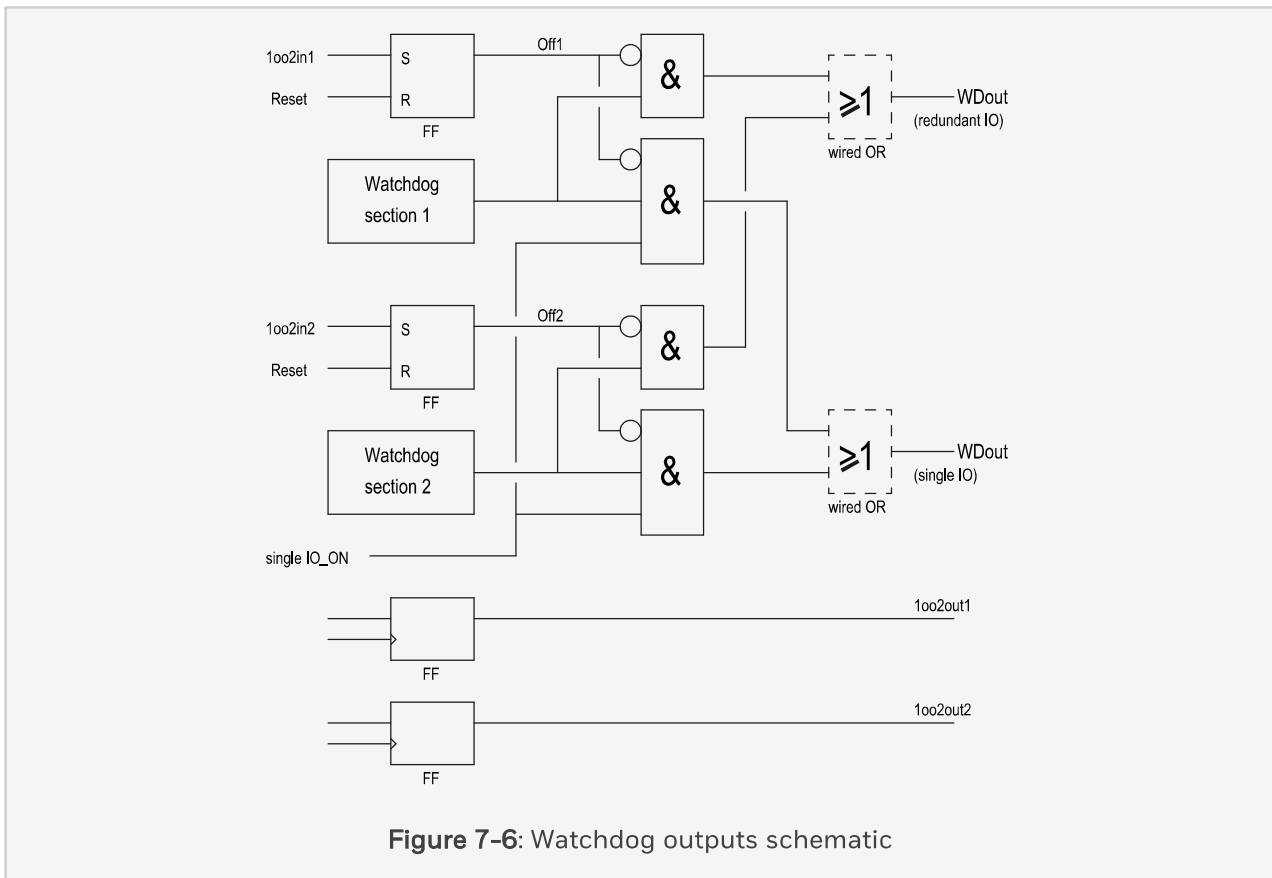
1oo2in1
S
R
Reset
FF
Off1
&
$\geq 1$
WDout
(redundant IO)
wired OR
Watchdog section 1
&
1oo2in2
S
R
Reset
FF
Off2
&
Watchdog section 2
&
$\geq 1$
WDout
(single IO)
wired OR
single IO_ON
FF
1oo2out1
FF
1oo2out2

Figure 7-6: Watchdog outputs schematic